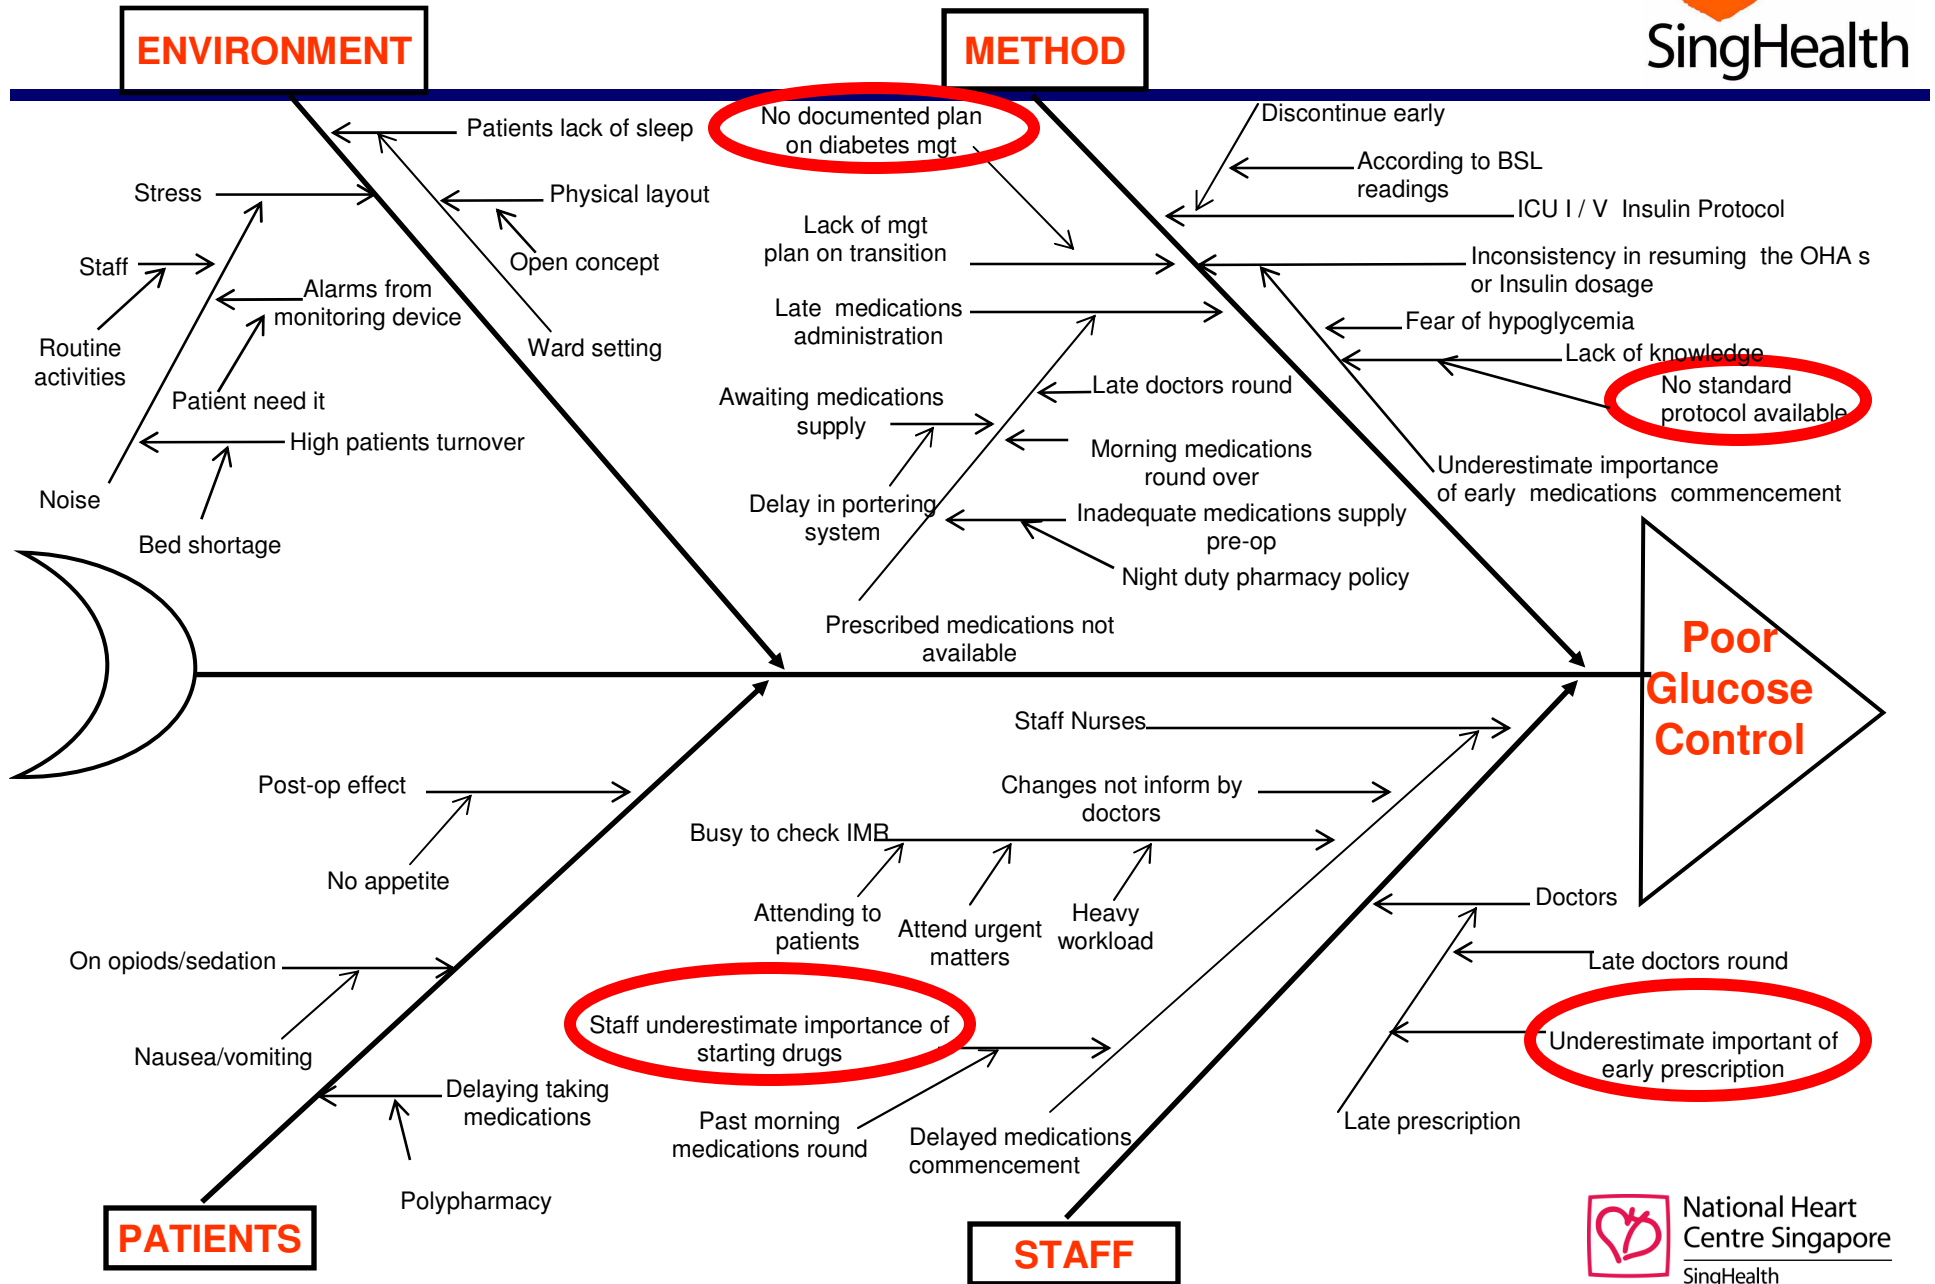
ENVIRONMENT

METHOD

SingHealth

Patients lack of sleep

Stress

Physical layout

Staff

Open concept

Alarms from monitoring device

Routine activities

Ward setting

Patient need it

High patients turnover

Noise

Bed shortage

No documented plan on diabetes mgt

Lack of mgt plan on transition

Late medications administration

Awaiting medications supply

Delay in portering system

Prescribed medications not available

Discontinue early

According to BSL readings

ICU I / V Insulin Protocol

Inconsistency in resuming the OHA s or Insulin dosage

Fear of hypoglycemia

Lack of knowledge

No standard protocol available

Late doctors round

Morning medications round over

Inadequate medications supply pre-op

Night duty pharmacy policy

Underestimate importance of early medications commencement

Poor Glucose Control

Post-op effect

No appetite

On opiods/sedation

Nausea/vomiting

Delaying taking medications

Polyphramacy

PATIENTS

Staff Nurses

Changes not inform by doctors

Busy to check IMB

Attending to patients

Attend urgent matters

Heavy workload

Staff underestimate importance of starting drugs

Past morning medications round

Delayed medications commencement

STAFF

Doctors

Late doctors round

Underestimate important of early prescription

Late prescription

National Heart Centre Singapore
SingHealth